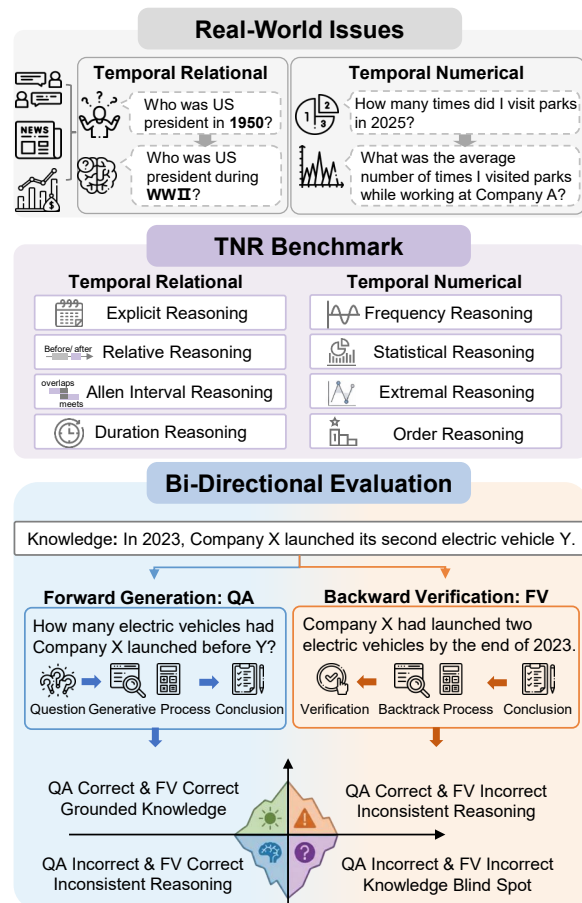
Real-World Issues

Temporal Relational

Who was US president in **1950**?

Who was US president during **WWII**?

NEWS

Temporal Numerical

How many times did I visit parks in 2025?

What was the average number of times I visited parks while working at Company A?

TNR Benchmark

Temporal Relational

Explicit Reasoning

Before/ after

Relative Reasoning

overlaps

meets

Allen Interval Reasoning

Duration Reasoning

Temporal Numerical

Frequency Reasoning

Statistical Reasoning

Extremal Reasoning

Order Reasoning

Bi-Directional Evaluation

Knowledge: In 2023, Company X launched its second electric vehicle Y.

Forward Generation: QA

How many electric vehicles had Company X launched before Y?

Question Generative Process Conclusion

Backward Verification: FV

Company X had launched two electric vehicles by the end of 2023.

Verification Backtrack Process Conclusion

QA Correct & FV Correct
Grounded Knowledge

QA Correct & FV Incorrect
Inconsistent Reasoning

QA Incorrect & FV Correct
Inconsistent Reasoning

QA Incorrect & FV Incorrect
Knowledge Blind Spot